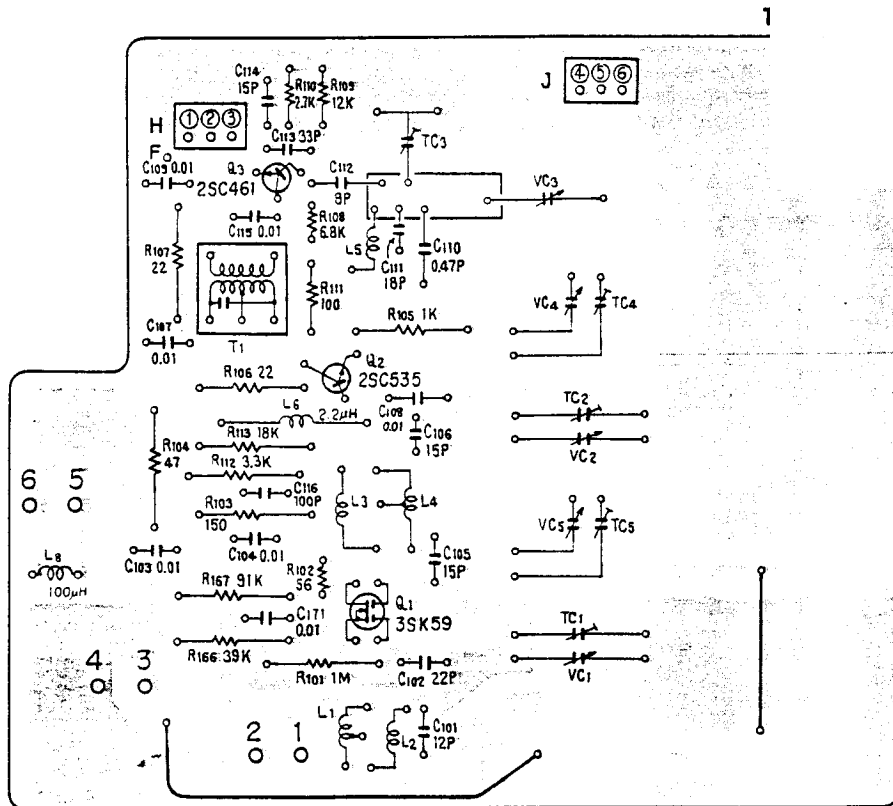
1

J ④⑤⑥

C114 15P
R110 2.7K
R109 12K

H ①②③

C113 33P

TC3

F
C109 0.01
Q3 2SC461
C112 9P

VC3

R108 6.8K
C115 0.01

L5
C111 18P
C110 0.47P

R107 22

R111 100

T1

R105 1K

VC4 TC4

C107 0.01

R106 22
Q2 2SC535

L6 2.2μH
C108 0.01
C106 15P

TC2

R113 18K

VC2

R104 47

R112 3.3K

6 5

C116 100P
L3
L4

R103 150

VC5 TC5

C104 0.01

C103 0.01

C105 15P

L8 100μH

R102 56

R167 91K

C171 0.01

Q1 3SK59

TC1

4 3

R166 39K
R101 1M
C102 22P

VC1

2 1

L1
L2
C101 12P